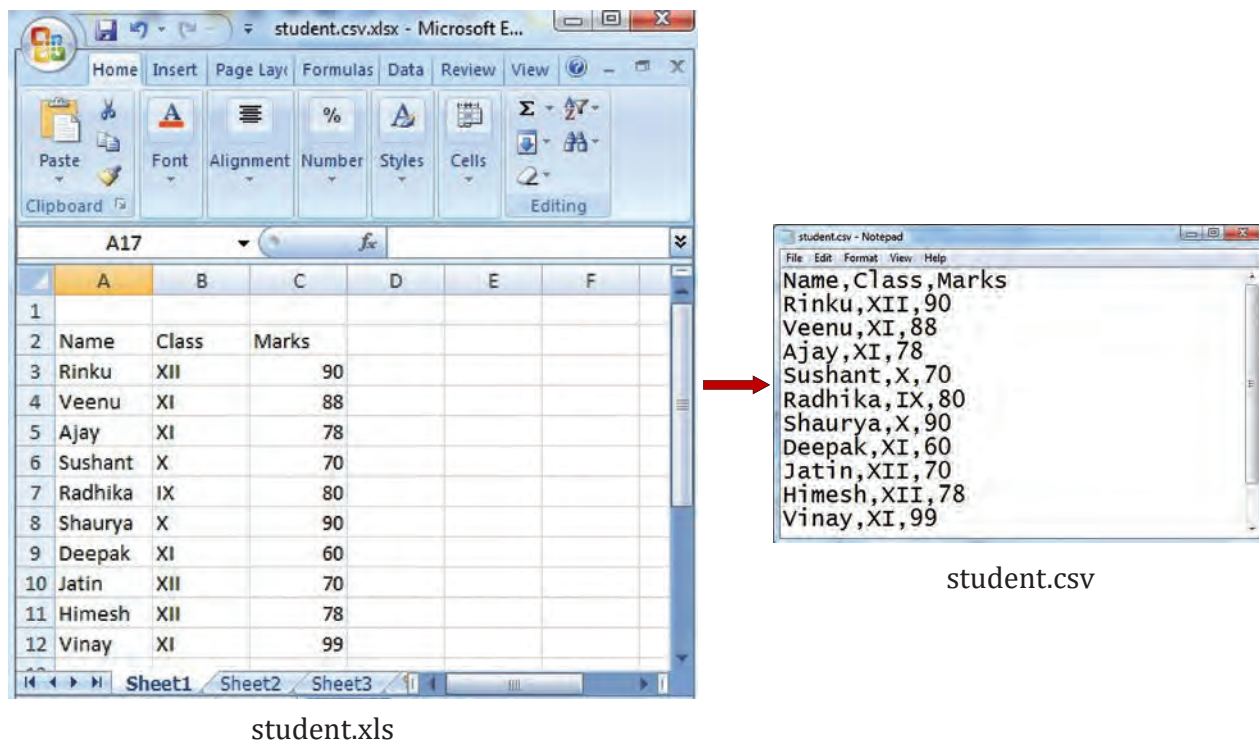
student.csv.xlsx - Microsoft E...

Home Insert Page Layo Formulas Data Review View

Paste Font Alignment Number Styles Cells

Clipboard Editing

A17 $f_x$

|  | A | B | C | D | E | F |
|---|---|---|---|---|---|---|
| 1 |  |  |  |  |  |  |
| 2 | Name | Class | Marks |  |  |  |
| 3 | Rinku | XII | 90 |  |  |  |
| 4 | Veenu | XI | 88 |  |  |  |
| 5 | Ajay | XI | 78 |  |  |  |
| 6 | Sushant | X | 70 |  |  |  |
| 7 | Radhika | IX | 80 |  |  |  |
| 8 | Shaurya | X | 90 |  |  |  |
| 9 | Deepak | XI | 60 |  |  |  |
| 10 | Jatin | XII | 70 |  |  |  |
| 11 | Himesh | XII | 78 |  |  |  |
| 12 | Vinay | XI | 99 |  |  |  |

Sheet1 Sheet2 Sheet3

student.xls

student.csv - Notepad
File Edit Format View Help
Name,Class,Marks
Rinku,XII,90
Veenu,XI,88
Ajay,XI,78
Sushant,X,70
Radhika,IX,80
Shaurya,X,90
Deepak,XI,60
Jatin,XII,70
Himesh,XII,78
Vinay,XI,99

student.csv